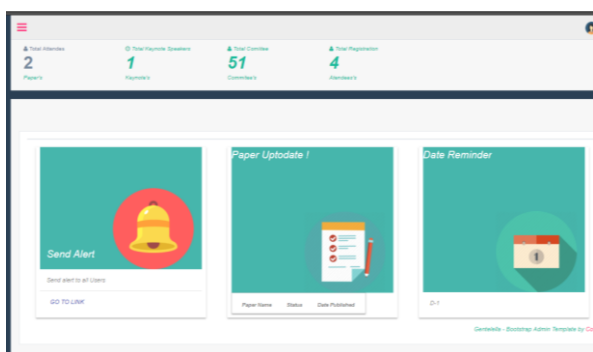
Total Attendee
2
Paper's

Total Keynote Speakers
1
Keynote's

Total Commitee
51
Commitee's

Total Registration
4
Attendee's

Send Alert
Send alert to all Users
GO TO LINK

Paper Uptodate !
| Paper Name | Status | Date Published |
|---|---|---|

Date Reminder
D-1

Gentelella - Bootstrap Admin Template by Co